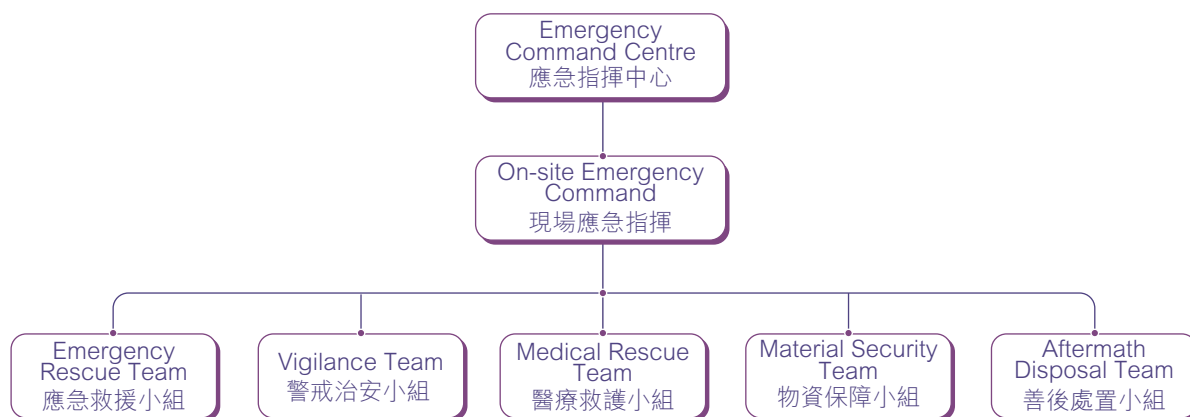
Emergency Command Centre
應急指揮中心

On-site Emergency Command
現場應急指揮

Emergency Rescue Team
應急救援小組

Vigilance Team
警戒治安小組

Medical Rescue Team
醫療救護小組

Material Security Team
物資保障小組

Aftermath Disposal Team
善後處置小組